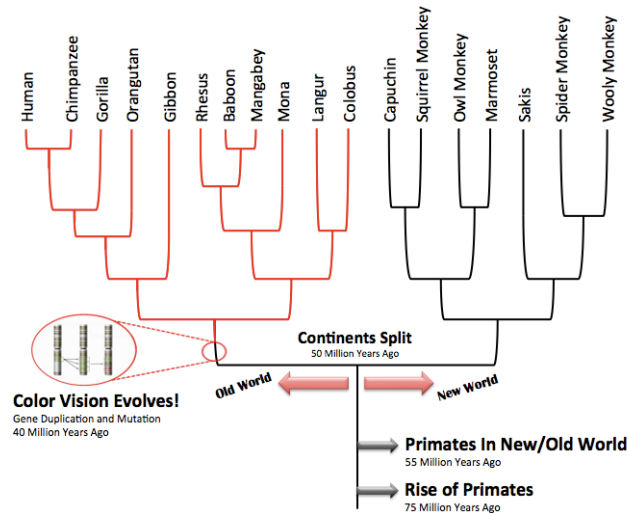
Human
Chimpanzee
Gorilla
Orangutan
Gibbon
Rhesus
Baboon
Mangabey
Mona
Langur
Colobus
Capuchin
Squirrel Monkey
Owl Monkey
Marmoset
Sakis
Spider Monkey
Wooly Monkey

Continents Split
50 Million Years Ago

Old World
New World

Color Vision Evolves!
Gene Duplication and Mutation
40 Million Years Ago

Primates In New/Old World
55 Million Years Ago

Rise of Primates
75 Million Years Ago